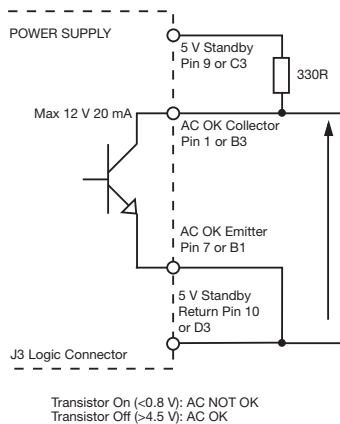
POWER SUPPLY

5 V Standby
Pin 9 or C3

330R

Max 12 V 20 mA

AC OK Collector
Pin 1 or B3

AC OK Emitter
Pin 7 or B1

5 V Standby
Return Pin 10
or D3

J3 Logic Connector

Transistor On (<0.8 V): AC NOT OK
Transistor Off (>4.5 V): AC OK